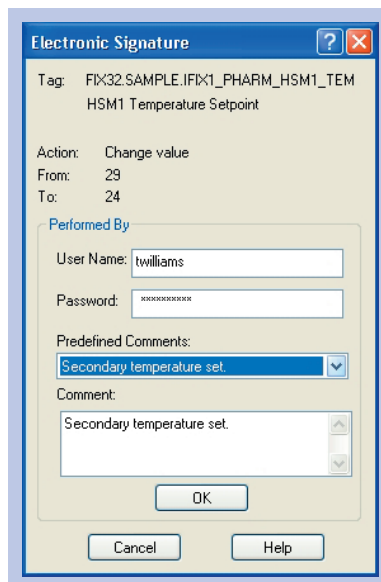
Electronic Signature

Tag: FIX32.SAMPLE.IFIX1_PHARM_HSM1_TEM
HSM1 Temperature Setpoint

Action: Change value
From: 29
To: 24

Performed By

User Name: twilliams

Password: **********

Predefined Comments:

Secondary temperature set.

Comment:

Secondary temperature set.

OK

Cancel

Help